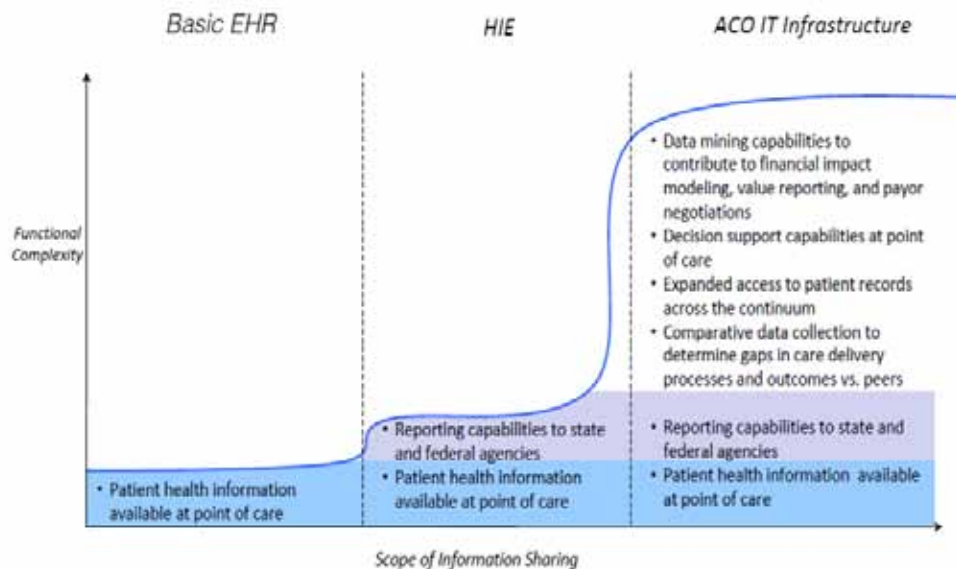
Basic EHR

HIE

ACO IT Infrastructure

Functional Complexity

• Data mining capabilities to contribute to financial impact modeling, value reporting, and payor negotiations
• Decision support capabilities at point of care
• Expanded access to patient records across the continuum
• Comparative data collection to determine gaps in care delivery processes and outcomes vs. peers

• Reporting capabilities to state and federal agencies
• Patient health information available at point of care

• Reporting capabilities to state and federal agencies
• Patient health information available at point of care

• Patient health information available at point of care

Scope of Information Sharing